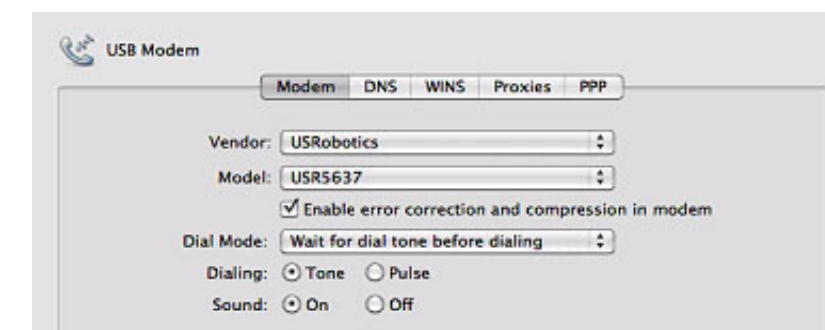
USB Modem

Modem DNS WINS Proxies PPP

Vendor: USRobotics

Model: USR5637

Enable error correction and compression in modem

Dial Mode: Wait for dial tone before dialing

Dialing: Tone Pulse

Sound: On Off